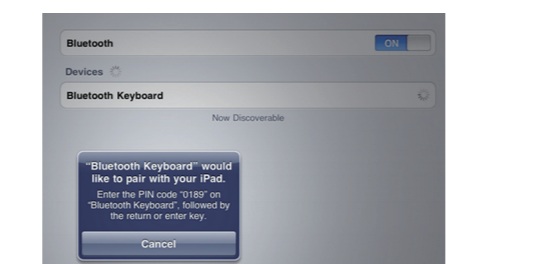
Bluetooth
ON

Devices

Bluetooth Keyboard

Now Discoverable

"Bluetooth Keyboard" would like to pair with your iPad.

Enter the PIN code "0189" on "Bluetooth Keyboard", followed by the return or enter key.

Cancel